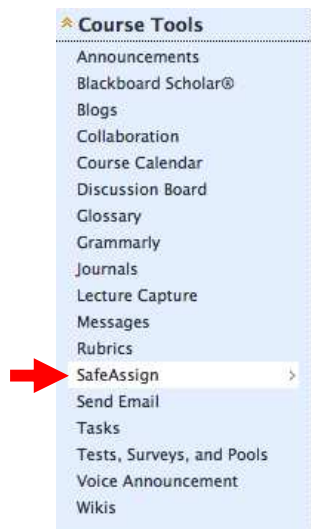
Course Tools

Announcements
Blackboard Scholar®
Blogs
Collaboration
Course Calendar
Discussion Board
Glossary
Grammarly
Journals
Lecture Capture
Messages
Rubrics
SafeAssign
Send Email
Tasks
Tests, Surveys, and Pools
Voice Announcement
Wikis